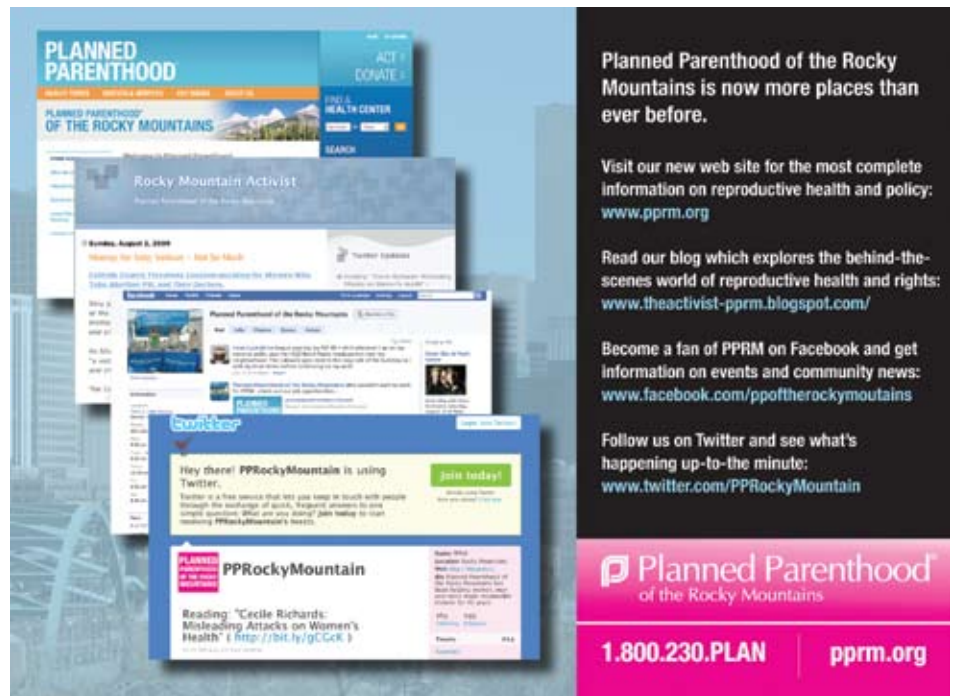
PLANNED PARENTHOOD

ACT
DONATE

FIND A HEALTH CENTER

SEARCH

PLANNED PARENTHOOD OF THE ROCKY MOUNTAINS

Rocky Mountain Activist

Sunday, August 2, 2009

Planned Parenthood of the Rocky Mountains

twitter

Hey there! PPRockyMountain is using Twitter.

Join today!

PLANNED PARENTHOOD

PPRockyMountain

Reading: "Cecile Richards: Misleading Attacks on Women's Health" ( http://bit.ly/gCGcK )

Planned Parenthood of the Rocky Mountains is now more places than ever before.

Visit our new web site for the most complete information on reproductive health and policy: www.pprm.org

Read our blog which explores the behind-the-scenes world of reproductive health and rights: www.theactivist-pprm.blogspot.com/

Become a fan of PPRM on Facebook and get information on events and community news: www.facebook.com/ppoftherockymoutains

Follow us on Twitter and see what's happening up-to-the minute: www.twitter.com/PPRockyMountain

Planned Parenthood® of the Rocky Mountains

1.800.230.PLAN

pprm.org